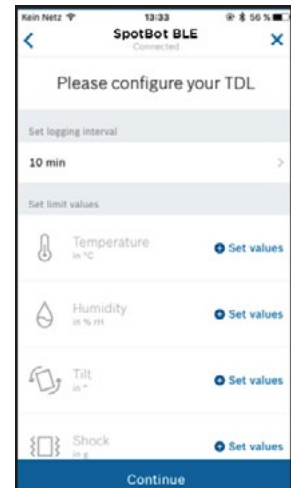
Kein Netz 13:33 56 %

SpotBot BLE
Connected

Please configure your TDL

Set logging interval

10 min

Set limit values

Temperature
in °C
Set values

Humidity
in % rH
Set values

Tilt
in °
Set values

Shock
in g
Set values

Continue